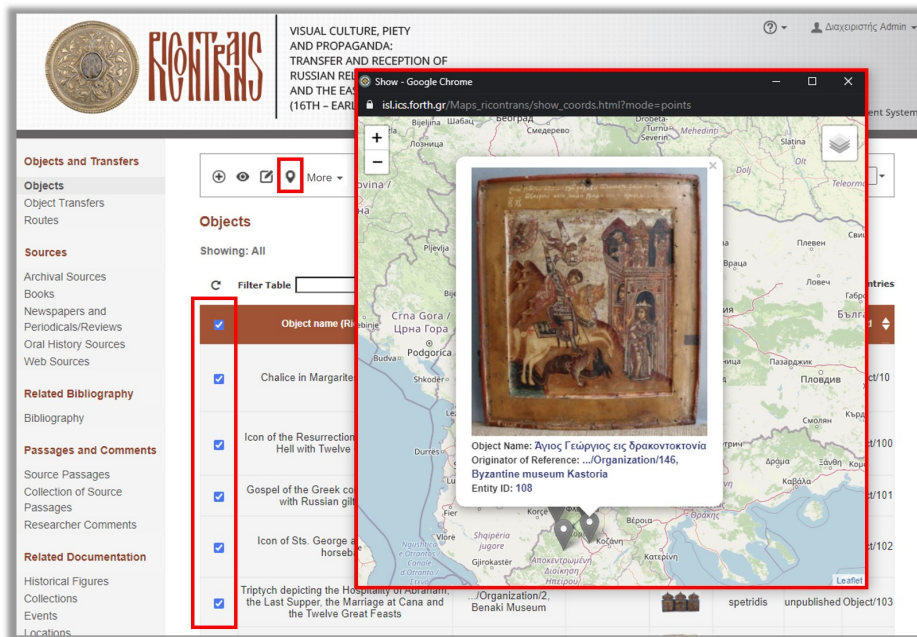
RICONTRANS

VISUAL CULTURE, PIETY AND PROPAGANDA: TRANSFER AND RECEPTION OF RUSSIAN REL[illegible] AND THE EAS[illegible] (16TH – EARL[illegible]

Διαχειριστής Admin

ent System

Objects and Transfers
Objects
Object Transfers
Routes

Sources
Archival Sources
Books
Newspapers and Periodicals/Reviews
Oral History Sources
Web Sources

Related Bibliography
Bibliography

Passages and Comments
Source Passages
Collection of Source Passages
Researcher Comments

Related Documentation
Historical Figures
Collections
Events
Locations

More

Objects

Showing: All

Filter Table

ntries

Object name (R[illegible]

Chalice in Margarite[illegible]

Icon of the Resurrection Hell with Twelve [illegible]

Gospel of the Greek co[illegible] with Russian gilt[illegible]

Icon of Sts. George a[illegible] horseb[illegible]

Triptych depicting the Hospitality of Abraham, the Last Supper, the Marriage at Cana and the Twelve Great Feasts

.../Organization/2, Benaki Museum

spetridis

unpublished

Object/103

ct/10

t/100

t/101

t/102

Show - Google Chrome

isl.ics.forth.gr/Maps_ricontrans/show_coords.html?mode=points

Object Name: Άγιος Γεώργιος εις δρακοντοκτονία
Originator of Reference: .../Organization/146, Byzantine museum Kastoria
Entity ID: 108

Bijelina Шабац Београд Смедерево Turnu Severin Mehedinți Тарлиња Olt Teleorm Лозница Crna Gora / Црна Гора Podgorica Budva Pljevlja Плевен Ловеч Габро Бълг Пловдив Пазарджик Кърд Δράμα Καβάλα Ξάνθη Βέροια Κοζάνη Κατερίνη Gjirokastër Shqipëria jugore Αποκεντρωμένη Διοίκηση Ηπείρου Leaflet